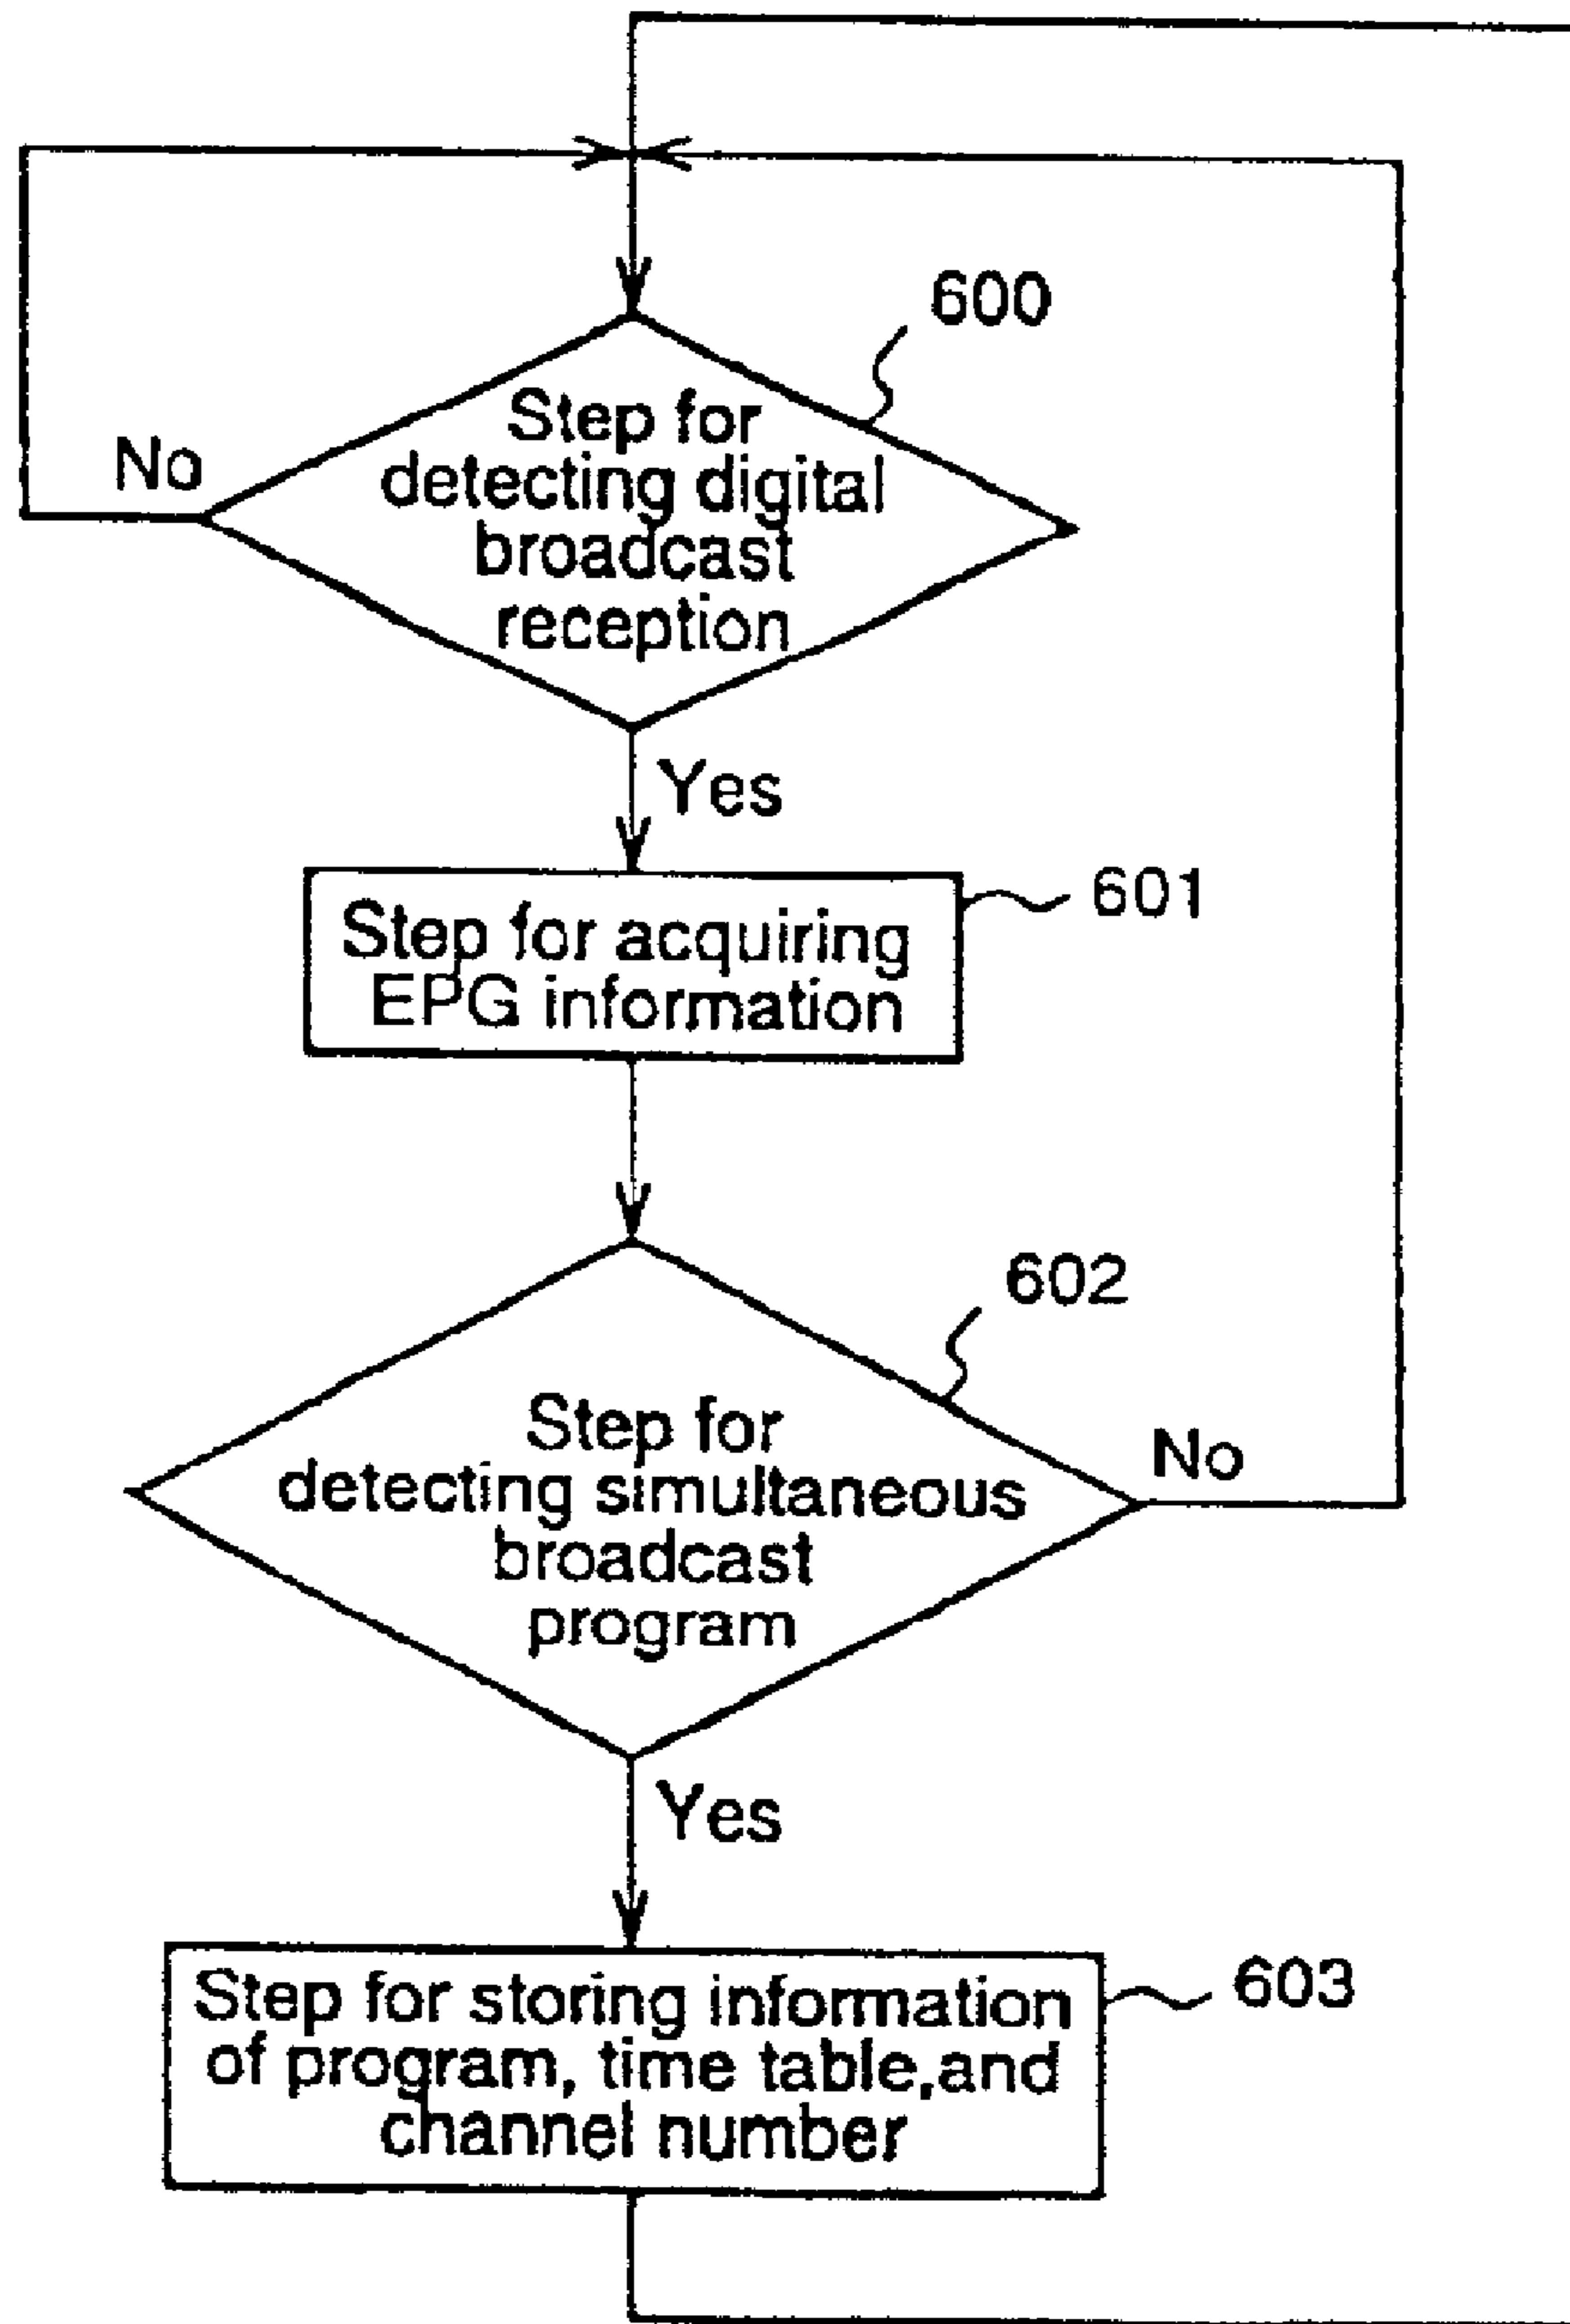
600
Step for detecting digital broadcast reception
No
Yes
Step for acquiring EPG information
601
602
Step for detecting simultaneous broadcast program
No
Yes
Step for storing information of program, time table,and channel number
603